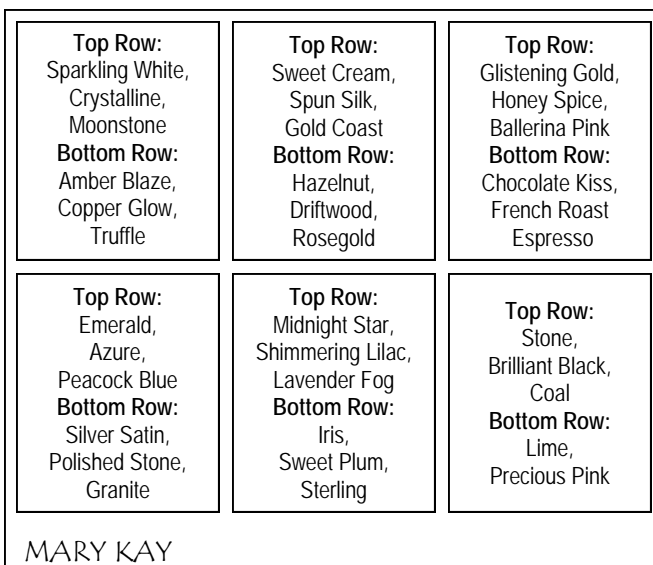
Top Row:
Sparkling White,
Crystalline,
Moonstone
Bottom Row:
Amber Blaze,
Copper Glow,
Truffle

Top Row:
Sweet Cream,
Spun Silk,
Gold Coast
Bottom Row:
Hazelnut,
Driftwood,
Rosegold

Top Row:
Glistening Gold,
Honey Spice,
Ballerina Pink
Bottom Row:
Chocolate Kiss,
French Roast
Espresso

Top Row:
Emerald,
Azure,
Peacock Blue
Bottom Row:
Silver Satin,
Polished Stone,
Granite

Top Row:
Midnight Star,
Shimmering Lilac,
Lavender Fog
Bottom Row:
Iris,
Sweet Plum,
Sterling

Top Row:
Stone,
Brilliant Black,
Coal
Bottom Row:
Lime,
Precious Pink

MARY KAY